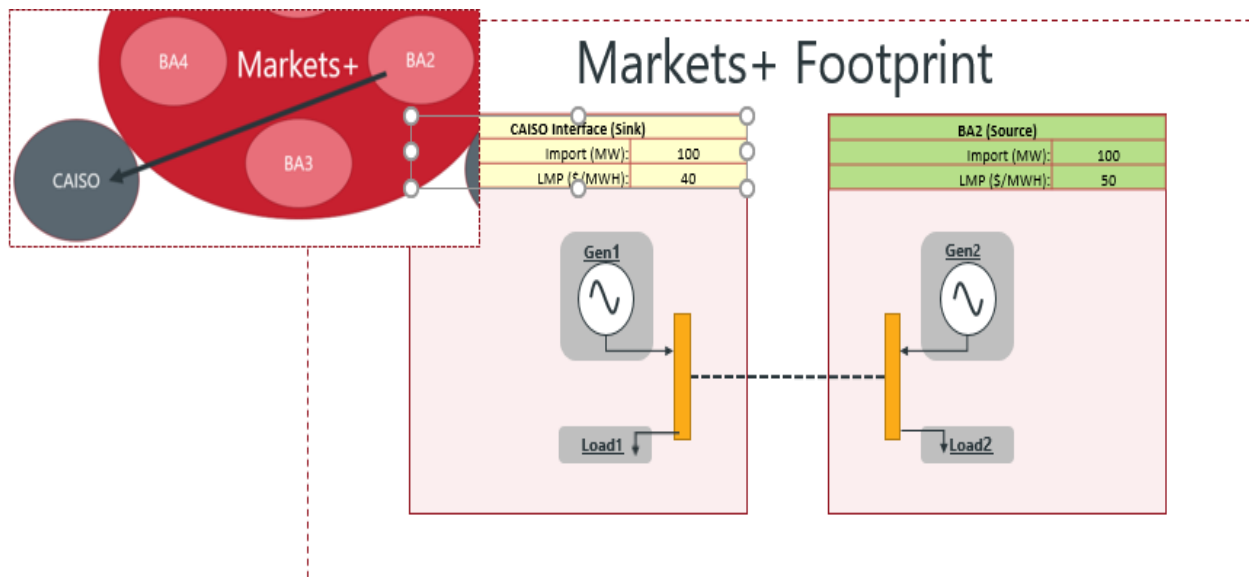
BA4
Markets+
BA2
CAISO
BA3

Markets+ Footprint

| CAISO Interface (Sink) | |
|---|---|
| Import (MW): | 100 |
| LMP (\$/MWH): | 40 |

| BA2 (Source) | |
|---|---|
| Import (MW): | 100 |
| LMP (\$/MWH): | 50 |

Gen1
Load1
Gen2
Load2